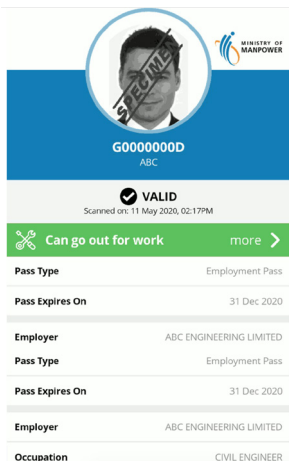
MINISTRY OF MANPOWER

SPECIMEN

G0000000D
ABC

VALID
Scanned on: 11 May 2020, 02:17PM

Can go out for work more

| | |
|---|---|
| Pass Type | Employment Pass |
| Pass Expires On | 31 Dec 2020 |
| Employer | ABC ENGINEERING LIMITED |
| Pass Type | Employment Pass |
| Pass Expires On | 31 Dec 2020 |
| Employer | ABC ENGINEERING LIMITED |
| Occupation | CIVIL ENGINEER |